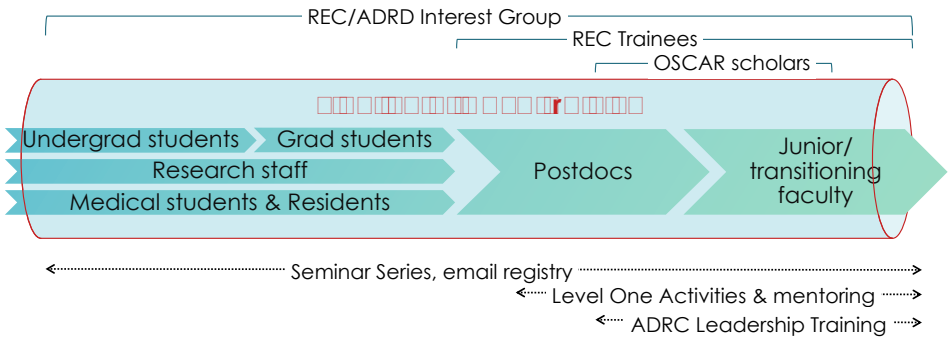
REC/ADRD Interest Group

REC Trainees

OSCAR scholars

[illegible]

Undergrad students

Grad students

Research staff

Medical students & Residents

Postdocs

Junior/ transitioning faculty

Seminar Series, email registry

Level One Activities & mentoring

ADRC Leadership Training